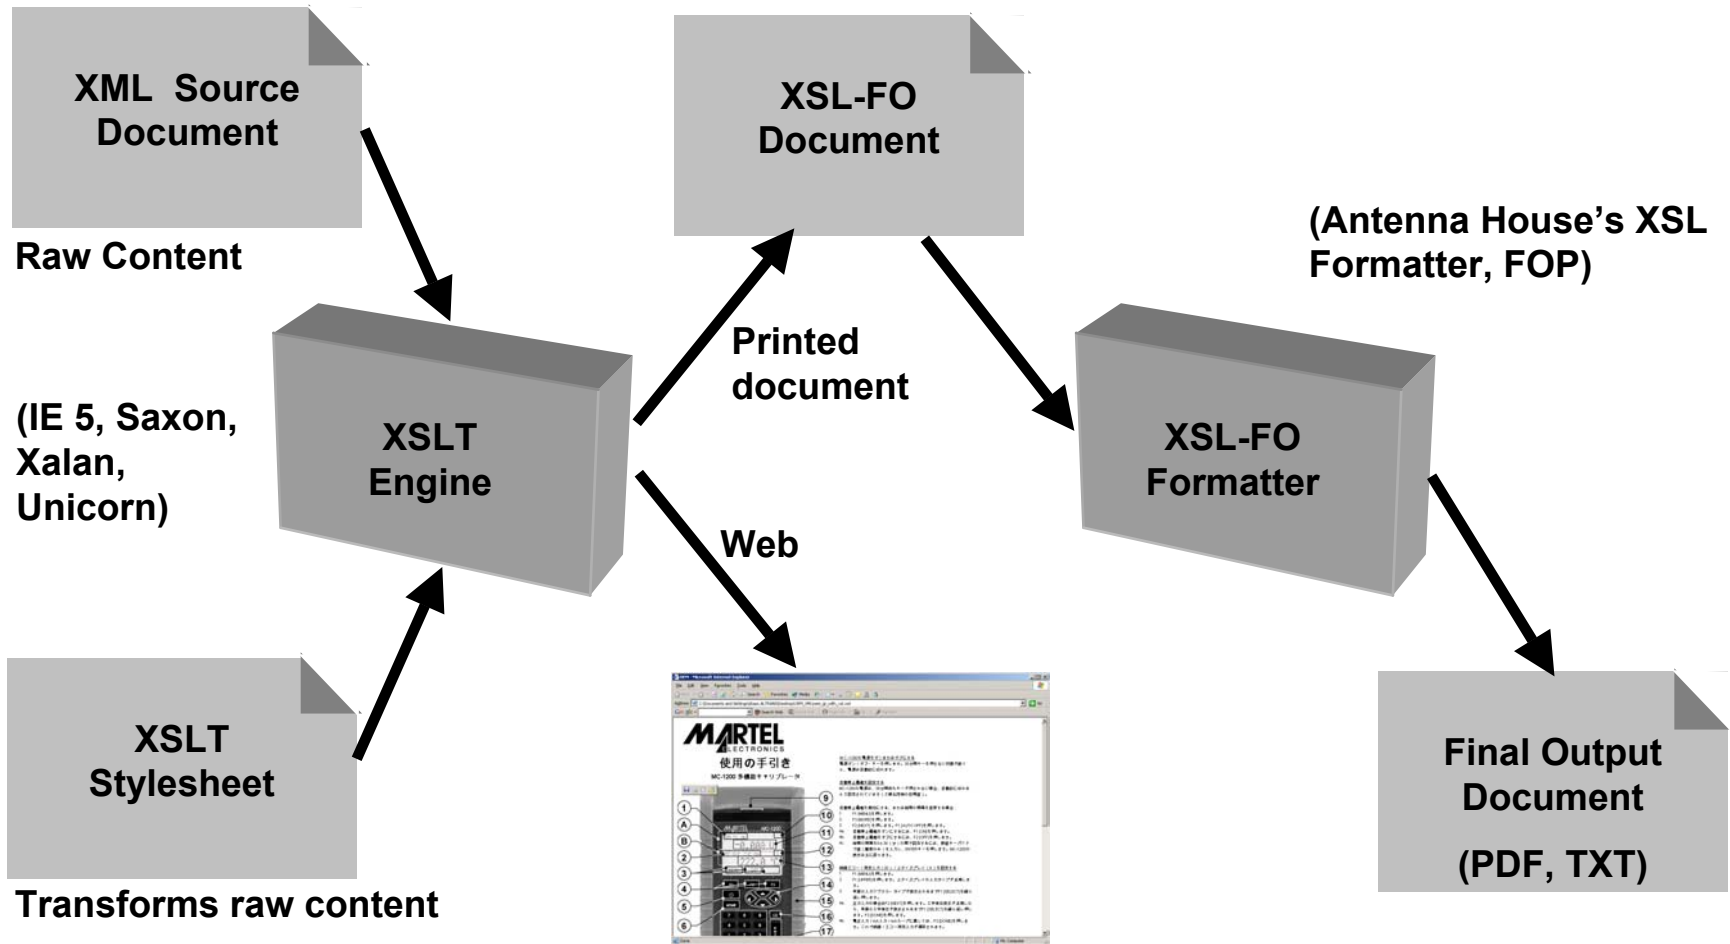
XML Source Document

Raw Content

(IE 5, Saxon, Xalan, Unicorn)

XSLT Engine

XSLT Stylesheet

Transforms raw content

XSL-FO Document

Printed document

Web

MARTEL ELECTRONICS

使用の手引き

MC-1200

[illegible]

(Antenna House's XSL Formatter, FOP)

XSL-FO Formatter

Final Output Document

(PDF, TXT)